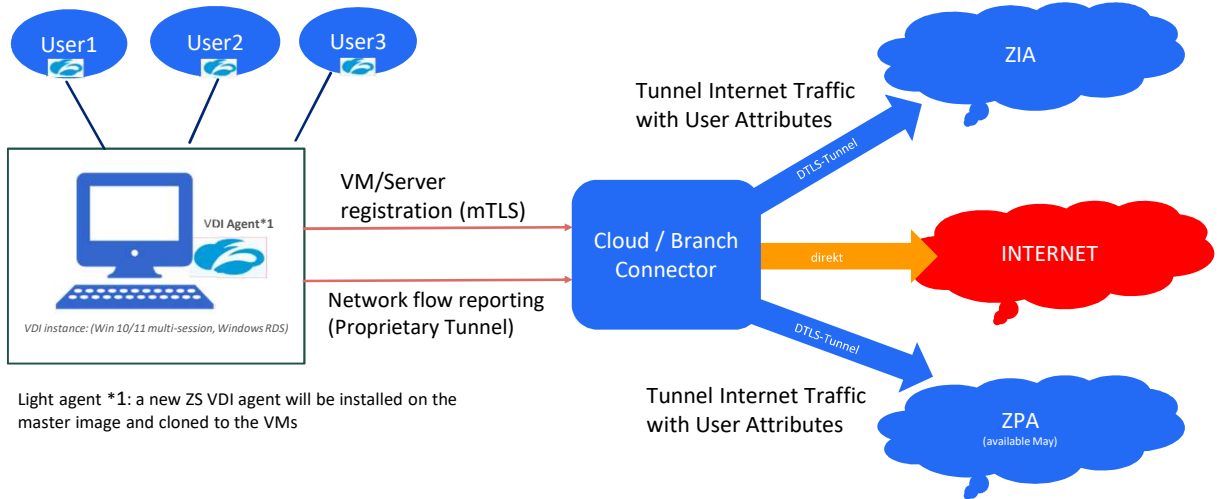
User1

User2

User3

ZIA

Tunnel Internet Traffic with User Attributes

DTLS-Tunnel

VM/Server registration (mTLS)

VDI Agent*1

Cloud / Branch Connector

direkt

INTERNET

Network flow reporting (Proprietary Tunnel)

VDI instance: (Win 10/11 multi-session, Windows RDS)

DTLS-Tunnel

Light agent *1: a new ZS VDI agent will be installed on the master image and cloned to the VMs

Tunnel Internet Traffic with User Attributes

ZPA
(available May)